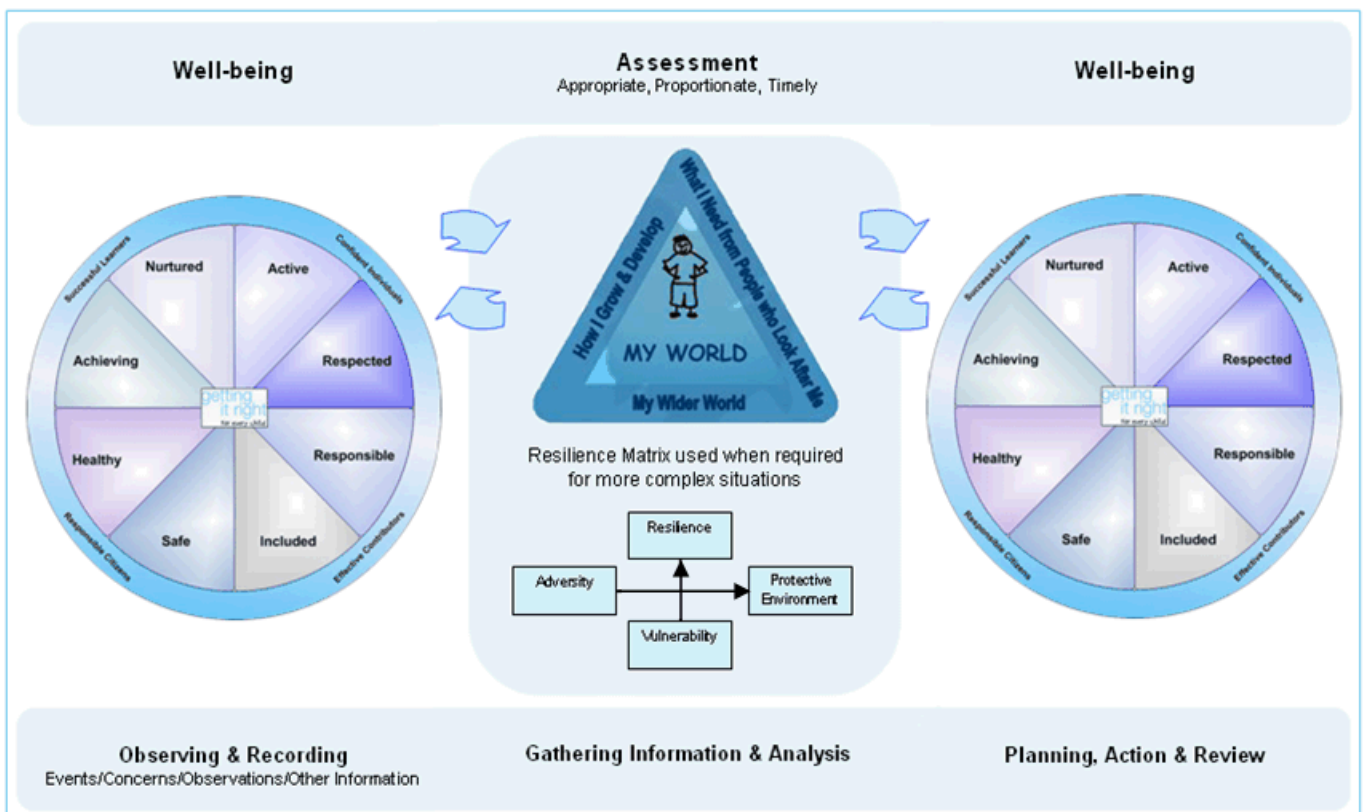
Well-being

Assessment
Appropriate, Proportionate, Timely

Well-being

Successful Learners
Confident Individuals
Responsible Citizens
Effective Contributors

Nurtured
Active
Achieving
Respected
getting it right for every child
Healthy
Responsible
Safe
Included

How I Grow & Develop
What I Need from People who Look After Me
MY WORLD
My Wider World

Resilience Matrix used when required for more complex situations

Resilience
Adversity
Protective Environment
Vulnerability

Successful Learners
Confident Individuals
Responsible Citizens
Effective Contributors

Nurtured
Active
Achieving
Respected
getting it right for every child
Healthy
Responsible
Safe
Included

Observing & Recording
Events/Concerns/Observations/Other Information

Gathering Information & Analysis

Planning, Action & Review